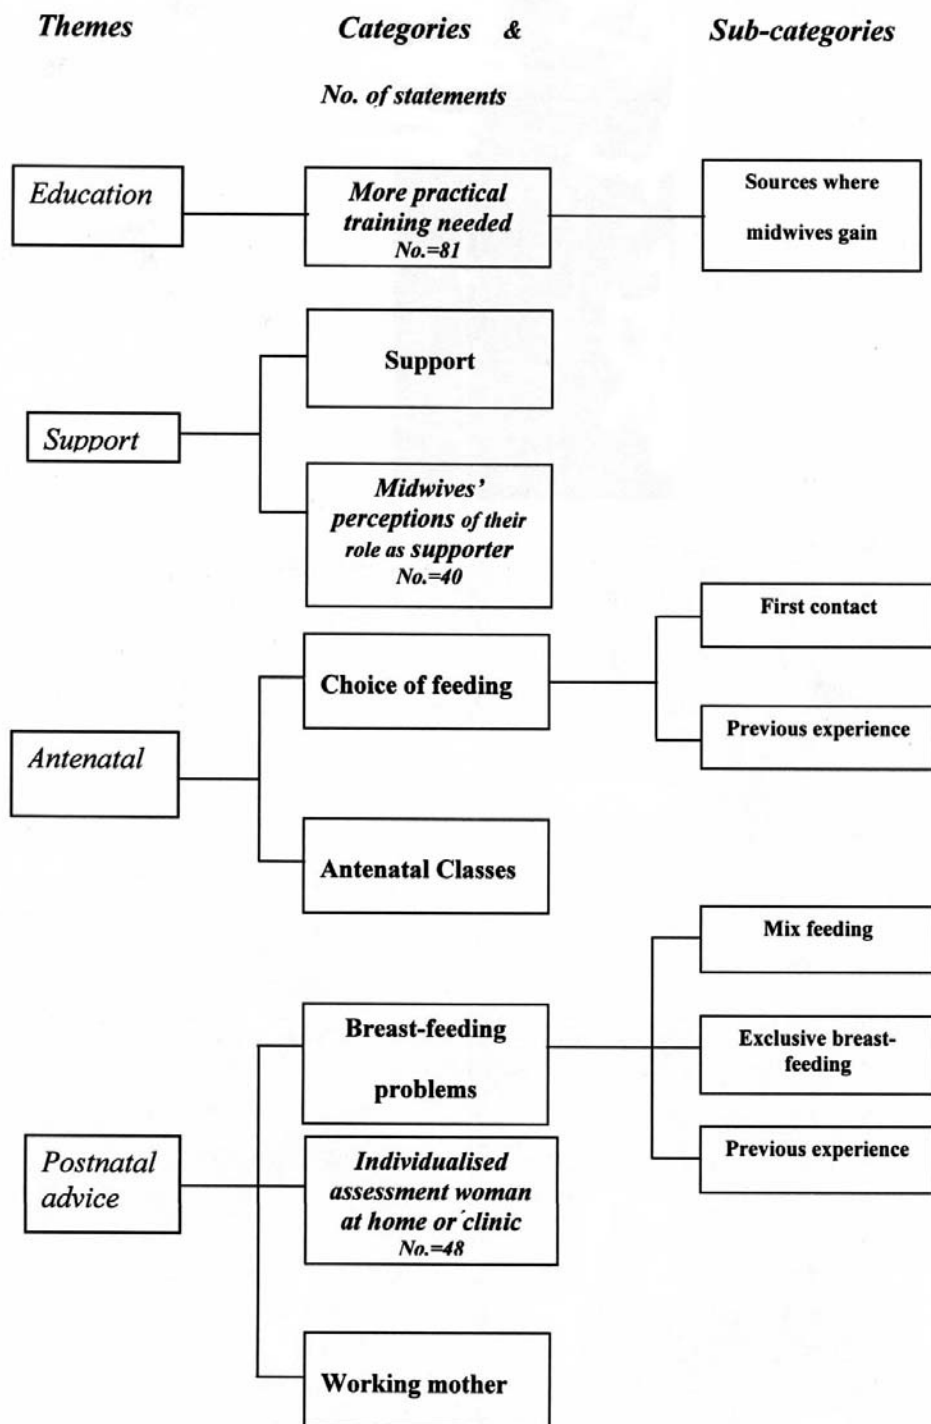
Themes

Categories & No. of statements

Sub-categories

Education

More practical training needed No.=81

Sources where midwives gain

Support

Support

Midwives' perceptions of their role as supporter No.=40

Antenatal

Choice of feeding

First contact

Previous experience

Antenatal Classes

Postnatal advice

Breast-feeding problems

Mix feeding

Exclusive breast-feeding

Previous experience

Individualised assessment woman at home or´clinic No.=48

Working mother